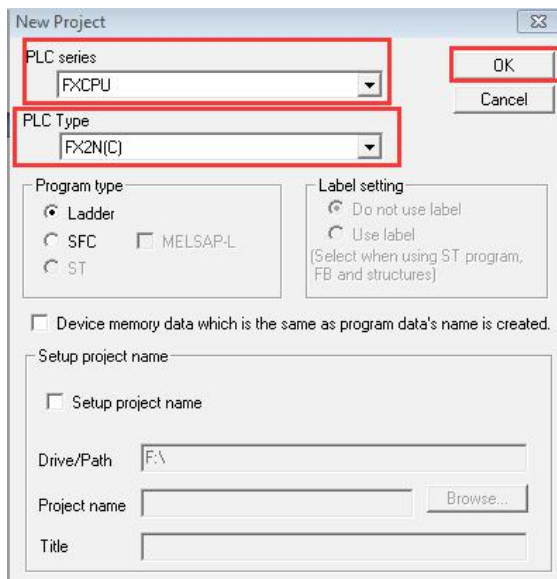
New Project

PLC series
FXCPU

OK

Cancel

PLC Type
FX2N(C)

Program type
Ladder
SFC
MELSAP-L
ST

Label setting
Do not use label
Use label
(Select when using ST program, FB and structures)

Device memory data which is the same as program data's name is created.

Setup project name

Setup project name

Drive/Path F:\

Project name

Browse...

Title